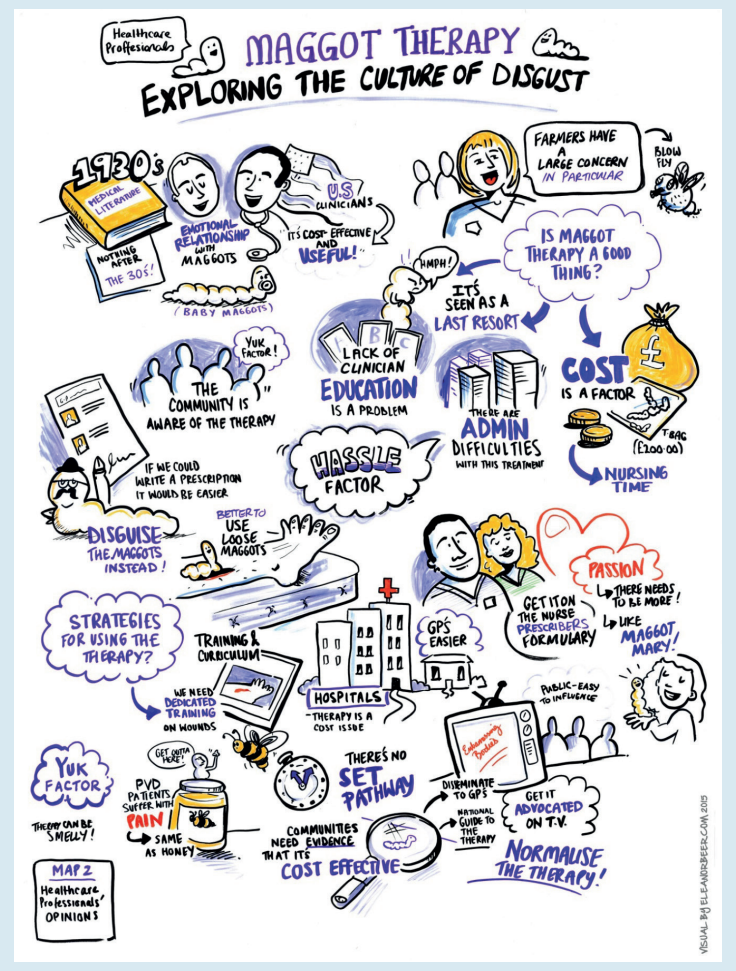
Healthcare Professionals

MAGGOT THERAPY
EXPLORING THE CULTURE OF DISGUST

1930's
MEDICAL LITERATURE
NOTHING AFTER THE 30s!

EMOTIONAL RELATIONSHIP WITH MAGGOTS

US CLINICIANS
IT'S COST-EFFECTIVE AND USEFUL!

BABY MAGGOTS

FARMERS HAVE A LARGE CONCERN IN PARTICULAR
BLOW FLY

HMPH!
IS MAGGOT THERAPY A GOOD THING?
IT'S SEEN AS A LAST RESORT

A B C
LACK OF CLINICIAN EDUCATION IS A PROBLEM

COST IS A FACTOR
£
T BAG (£200.00)
NURSING TIME

YUK FACTOR!
"THE COMMUNITY IS AWARE OF THE THERAPY"

THERE ARE ADMIN DIFFICULTIES WITH THIS TREATMENT

HASSLE FACTOR

IF WE COULD WRITE A PRESCRIPTION IT WOULD BE EASIER

DISGUISE THE MAGGOTS INSTEAD!

BETTER TO USE LOOSE MAGGOTS

GET IT ON THE NURSE PRESCRIBERS FORMULARY

PASSION
THERE NEEDS TO BE MORE!
LIKE MAGGOT MARY!

STRATEGIES FOR USING THE THERAPY?

TRAINING & CURRICULUM
WE NEED DEDICATED TRAINING ON WOUNDS

HOSPITALS
THERAPY IS A COST ISSUE

GPS EASIER

PUBLIC - EASY TO INFLUENCE

Embarrassing Bodies

YUK FACTOR
THEY CAN BE SMELLY!

GET OUTTA HERE!
PVD PATIENTS SUFFER WITH PAIN
SAME AS HONEY

THERE'S NO SET PATHWAY

DISSEMINATE TO GPS
NATIONAL GUIDE TO THE THERAPY
GET IT ADVOCATED ON T.V.

COMMUNITIES NEED EVIDENCE THAT ITS COST EFFECTIVE

NORMALISE THE THERAPY!

MAP 2
Healthcare Professionals' OPINIONS

VISUAL BY ELEANORBEER.COM 2015